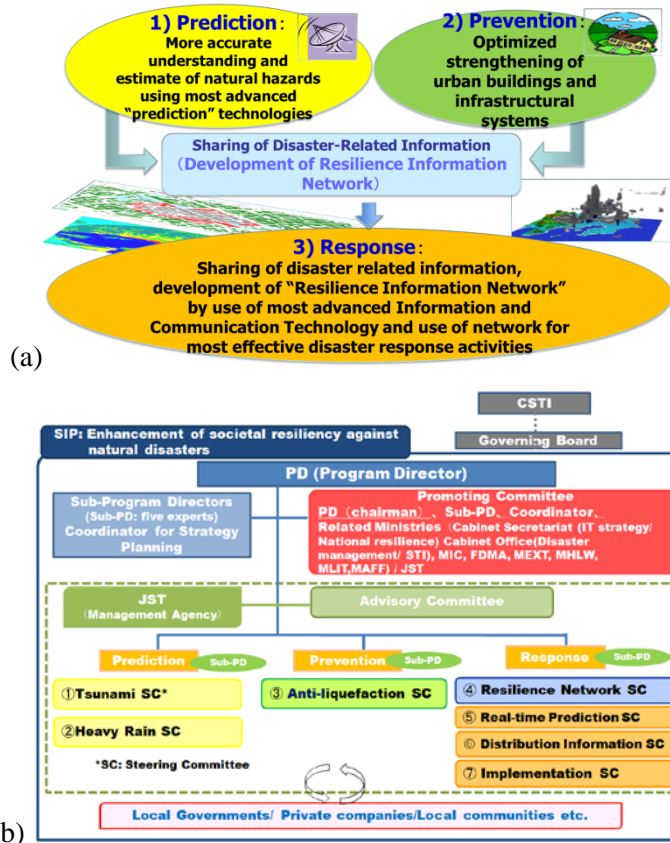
1) Prediction: More accurate understanding and estimate of natural hazards using most advanced "prediction" technologies

2) Prevention: Optimized strengthening of urban buildings and infrastructural systems

Sharing of Disaster-Related Information (Development of Resilience Information Network)

3) Response: Sharing of disaster related information, development of "Resilience Information Network" by use of most advanced Information and Communication Technology and use of network for most effective disaster response activities

(a)

CSTI

Governing Board

SIP: Enhancement of societal resiliency against natural disasters

PD (Program Director)

Sub-Program Directors (Sub-PD: five experts) Coordinator for Strategy Planning

Promoting Committee
PD (chairman)、Sub-PD、Coordinator、Related Ministries (Cabinet Secretariat (IT strategy/ National resilience) Cabinet Office(Disaster management/ STI), MIC, FDMA, MEXT, MHLW, MLIT,MAFF) / JST

JST (Management Agency)

Advisory Committee

Prediction Sub-PD

Prevention Sub-PD

Response Sub-PD

①Tsunami SC*

②Heavy Rain SC

*SC: Steering Committee

③ Anti-liquefaction SC

④ Resilience Network SC

⑤ Real-time Prediction SC

⑥ Distribution Information SC

⑦ Implementation SC

Local Governments/ Private companies/Local communities etc.

b)